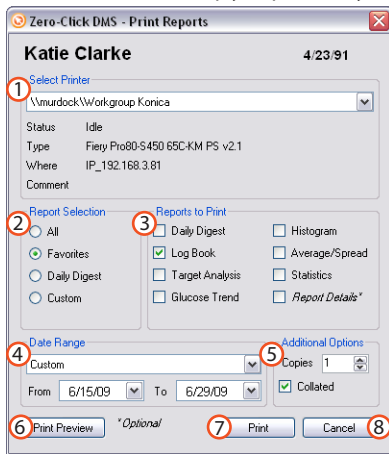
Zero-Click DMS - Print Reports

Katie Clarke 4/23/91

1 Select Printer

\\murdock\Workgroup Konica

Status Idle
Type Fiery Pro80-S450 65C-KM PS v2.1
Where IP_192.168.3.81
Comment

2 Report Selection
All
Favorites
Daily Digest
Custom

3 Reports to Print
Daily Digest
Log Book
Target Analysis
Glucose Trend
Histogram
Average/Spread
Statistics
Report Details*

4 Date Range
Custom
From 6/15/09 To 6/29/09

5 Additional Options
Copies 1
Collated

6 Print Preview *Optional

7 Print

Cancel 8